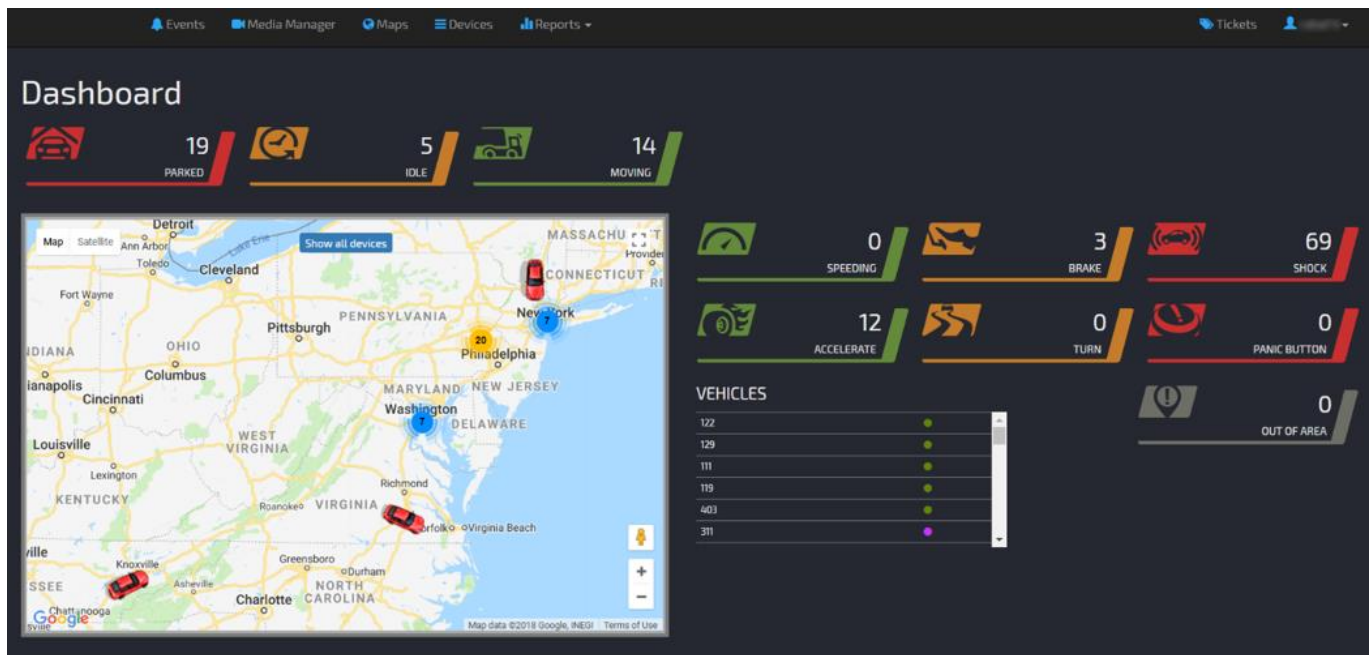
Events Media Manager Maps Devices Reports Tickets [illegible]

Dashboard

19
PARKED

5
IDLE

14
MOVING

Map Satellite
Show all devices

Detroit
Ann Arbor
Toledo
Cleveland
Lake Erie
Fort Wayne
Pittsburgh
PENNSYLVANIA
MASSACHU
Provide
CONNECTICUT
RI
New York
7
20
Philadelphia
IDIANA
OHIO
Columbus
ianapolis
Cincinnati
MARYLAND
NEW JERSEY
Washington
7
DELAWARE
Louisville
WEST VIRGINIA
Lexington
KENTUCKY
Richmond
Roanoke
VIRGINIA
Norfolk
Virginia Beach
ville
Knoxville
Greensboro
Durham
SSEE
Asheville
NORTH CAROLINA
Charlotte
Chattanooga
sville
Google
Map data ©2018 Google, INEGI Terms of Use

0
SPEEDING

3
BRAKE

69
SHOCK

12
ACCELERATE

0
TURN

0
PANIC BUTTON

VEHICLES

| |
|---|
| 122 |
| 129 |
| 111 |
| 119 |
| 403 |
| 311 |

0
OUT OF AREA